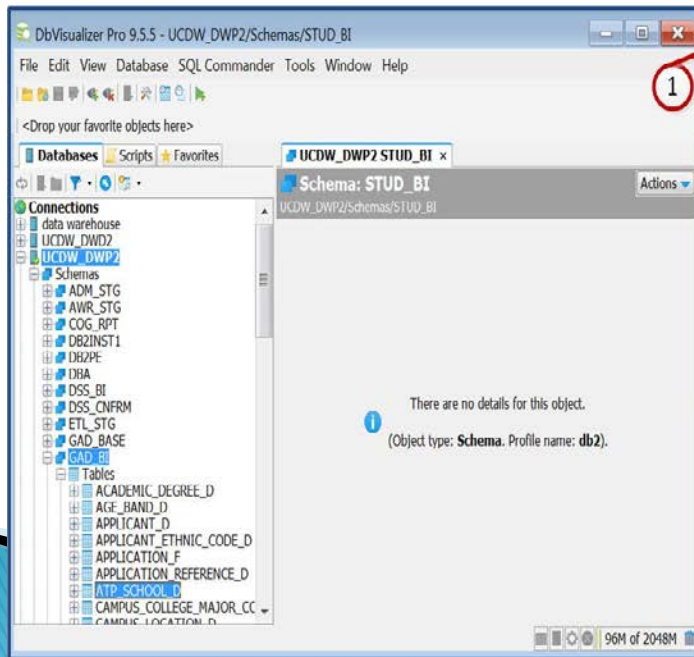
DbVisualizer Pro 9.5.5 - UCDW_DWP2/Schemas/STUD_BI

File Edit View Database SQL Commander Tools Window Help

1

<Drop your favorite objects here>

Databases Scripts Favorites

UCDW_DWP2 STUD_BI ×

Schema: STUD_BI

UCDW_DWP2/Schemas/STUD_BI

Actions

Connections
data warehouse
UCDW_DWD2
UCDW_DWP2
Schemas
ADM_STG
AWR_STG
COG_RPT
DB2INST1
DB2PE
DBA
DSS_BI
DSS_CNFRM
ETL_STG
GAD_BASE
GAD_BI
Tables
ACADEMIC_DEGREE_D
AGE_BAND_D
APPLICANT_D
APPLICANT_ETHNIC_CODE_D
APPLICATION_F
APPLICATION_REFERENCE_D
ATP_SCHOOL_D
CAMPUS_COLLEGE_MAJOR_CC
CAMPUS_LOCATION_D

There are no details for this object.

(Object type: Schema. Profile name: db2).

96M of 2048M